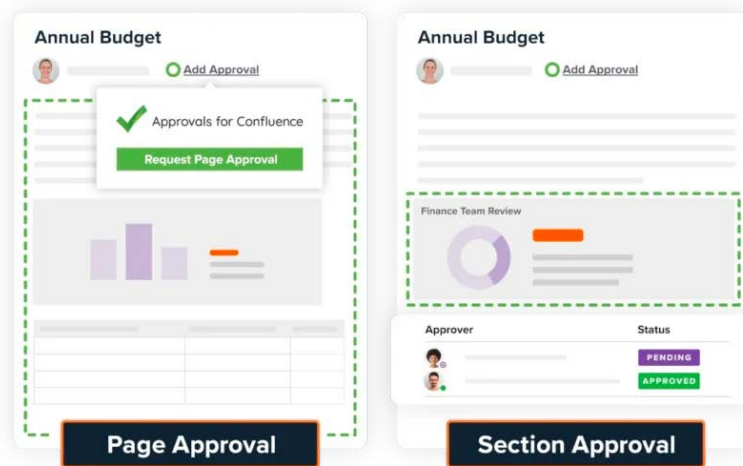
Annual Budget

Add Approval

Approvals for Confluence

Request Page Approval

Page Approval

Annual Budget

Add Approval

Finance Team Review

| Approver | Status |
|---|---|
| | PENDING |
| | APPROVED |

Section Approval